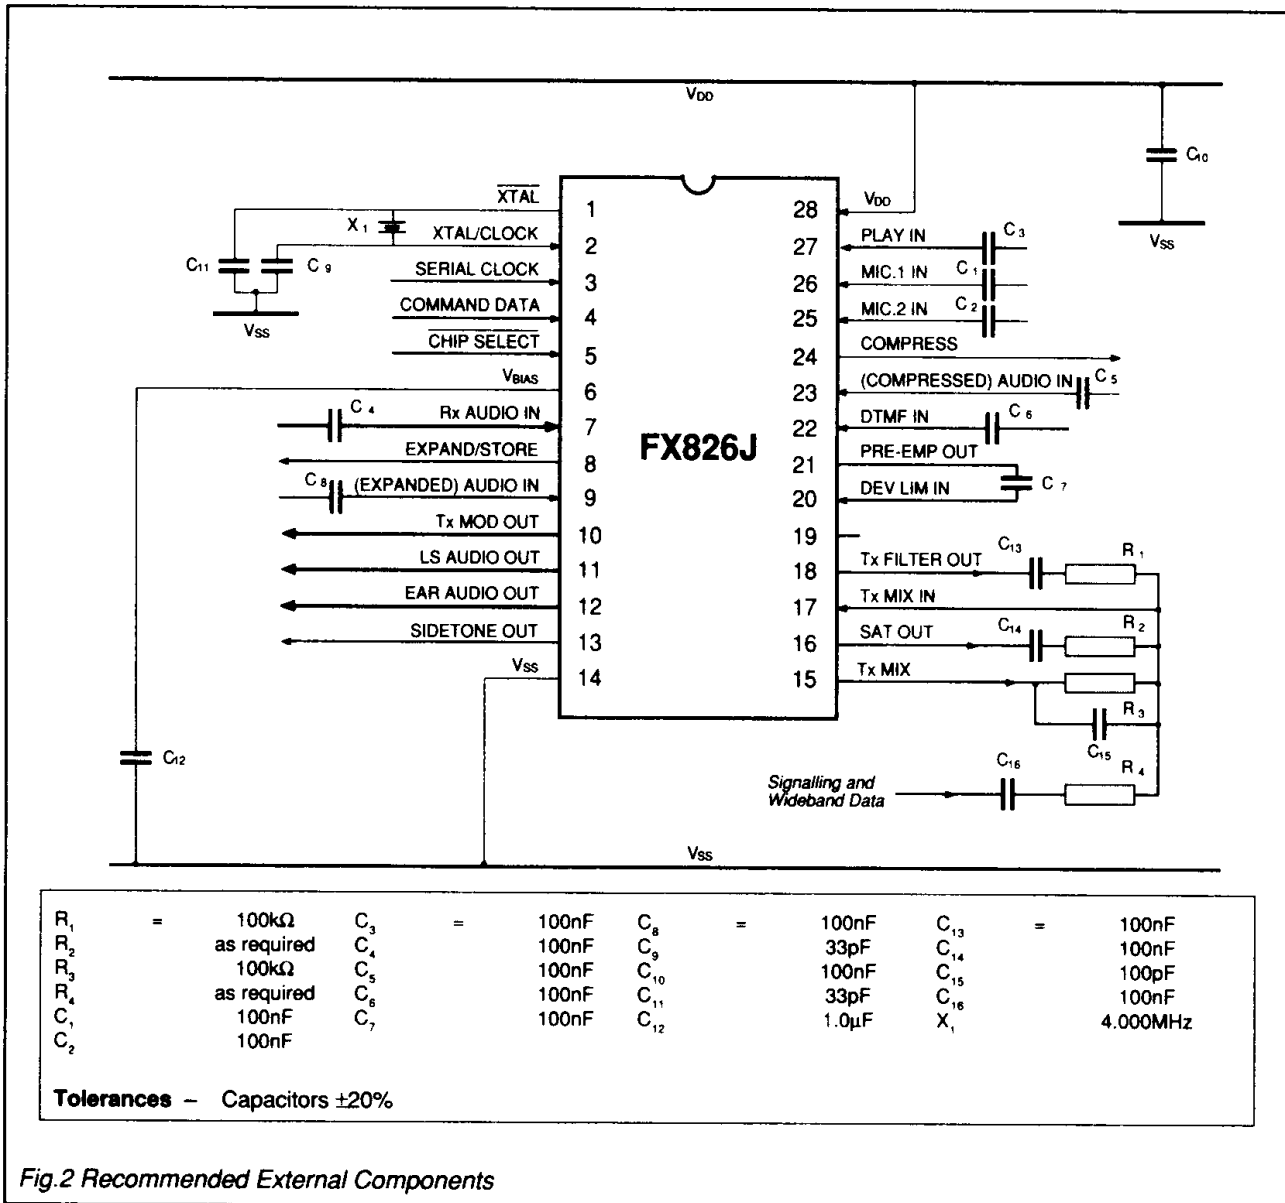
$V_{DD}$

$C_{10}$

$V_{SS}$

$\overline{XTAL}$ 1
$X_1$
XTAL/CLOCK 2
$C_{11}$ $C_9$
SERIAL CLOCK 3
COMMAND DATA 4
$V_{SS}$
$\overline{CHIP\ SELECT}$ 5
$V_{BIAS}$ 6
$C_4$
Rx AUDIO IN 7
EXPAND/STORE 8
$C_8$ (EXPANDED) AUDIO IN 9
Tx MOD OUT 10
LS AUDIO OUT 11
EAR AUDIO OUT 12
SIDETONE OUT 13
$V_{SS}$ 14

FX826J

28 $V_{DD}$
27 PLAY IN $C_3$
26 MIC.1 IN $C_1$
25 MIC.2 IN $C_2$
24 COMPRESS
23 (COMPRESSED) AUDIO IN $C_5$
22 DTMF IN $C_6$
21 PRE-EMP OUT
20 DEV LIM IN $C_7$
19
18 Tx FILTER OUT $C_{13}$ $R_1$
17 Tx MIX IN
16 SAT OUT $C_{14}$ $R_2$
15 Tx MIX
$R_3$
$C_{15}$
$C_{12}$
$C_{16}$ $R_4$
Signalling and Wideband Data

$V_{SS}$

| | | | | | | | | | | |
|---|---|---|---|---|---|---|---|---|---|---|
| $R_1$ | = | 100kΩ | $C_3$ | = | 100nF | $C_8$ | = | 100nF | $C_{13}$ | = | 100nF |
| $R_2$ | | as required | $C_4$ | | 100nF | $C_9$ | | 33pF | $C_{14}$ | | 100nF |
| $R_3$ | | 100kΩ | $C_5$ | | 100nF | $C_{10}$ | | 100nF | $C_{15}$ | | 100pF |
| $R_4$ | | as required | $C_6$ | | 100nF | $C_{11}$ | | 33pF | $C_{16}$ | | 100nF |
| $C_1$ | | 100nF | $C_7$ | | 100nF | $C_{12}$ | | 1.0µF | $X_1$ | | 4.000MHz |
| $C_2$ | | 100nF | | | | | | | | | |

Tolerances – Capacitors ±20%

Fig.2 Recommended External Components